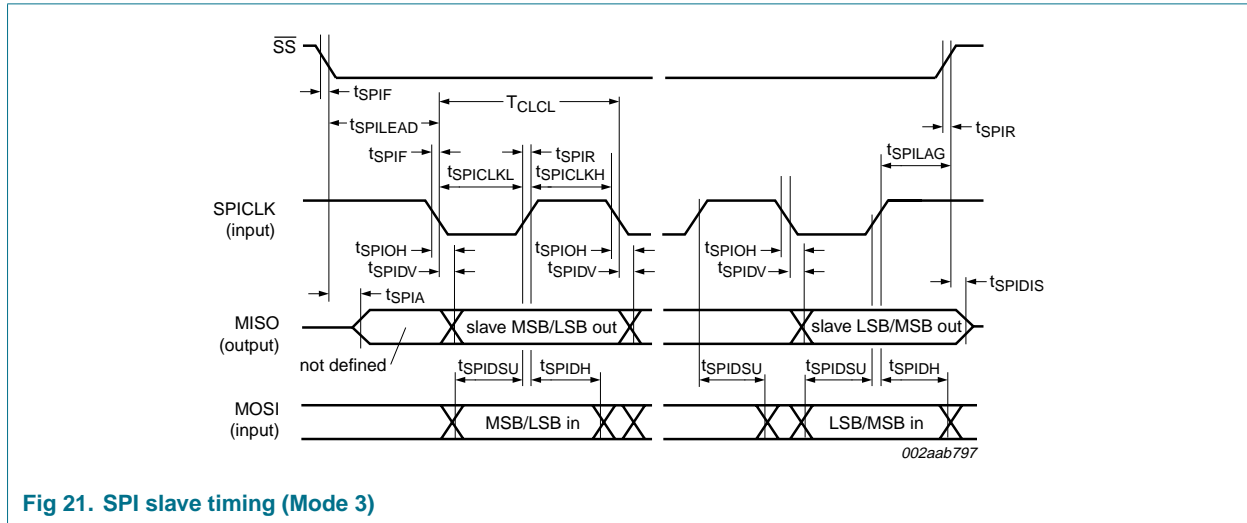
$\overline{SS}$

$t_{SPIF}$

$T_{CLCL}$

$t_{SPILEAD}$

$t_{SPIR}$

$t_{SPIF}$

$t_{SPIR}$

$t_{SPILAG}$

$t_{SPICLKL}$

$t_{SPICLKH}$

SPICLK (input)

$t_{SPIOH}$

$t_{SPIOH}$

$t_{SPIOH}$

$t_{SPIDV}$

$t_{SPIDV}$

$t_{SPIDV}$

$t_{SPIA}$

$t_{SPIDIS}$

MISO (output)

slave MSB/LSB out

slave LSB/MSB out

not defined

$t_{SPIDSU}$

$t_{SPIDH}$

$t_{SPIDSU}$

$t_{SPIDSU}$

$t_{SPIDH}$

MOSI (input)

MSB/LSB in

LSB/MSB in

002aab797

Fig 21. SPI slave timing (Mode 3)